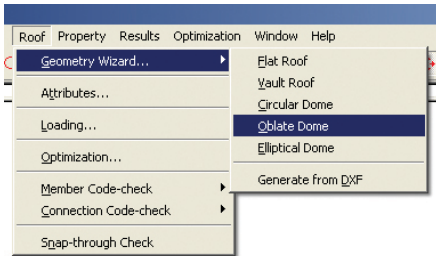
Roof Property Results Optimization Window Help

Geometry Wizard...
Attributes...
Loading...
Optimization...
Member Code-check
Connection Code-check
Snap-through Check

Flat Roof
Vault Roof
Circular Dome
Oblate Dome
Elliptical Dome
Generate from DXF